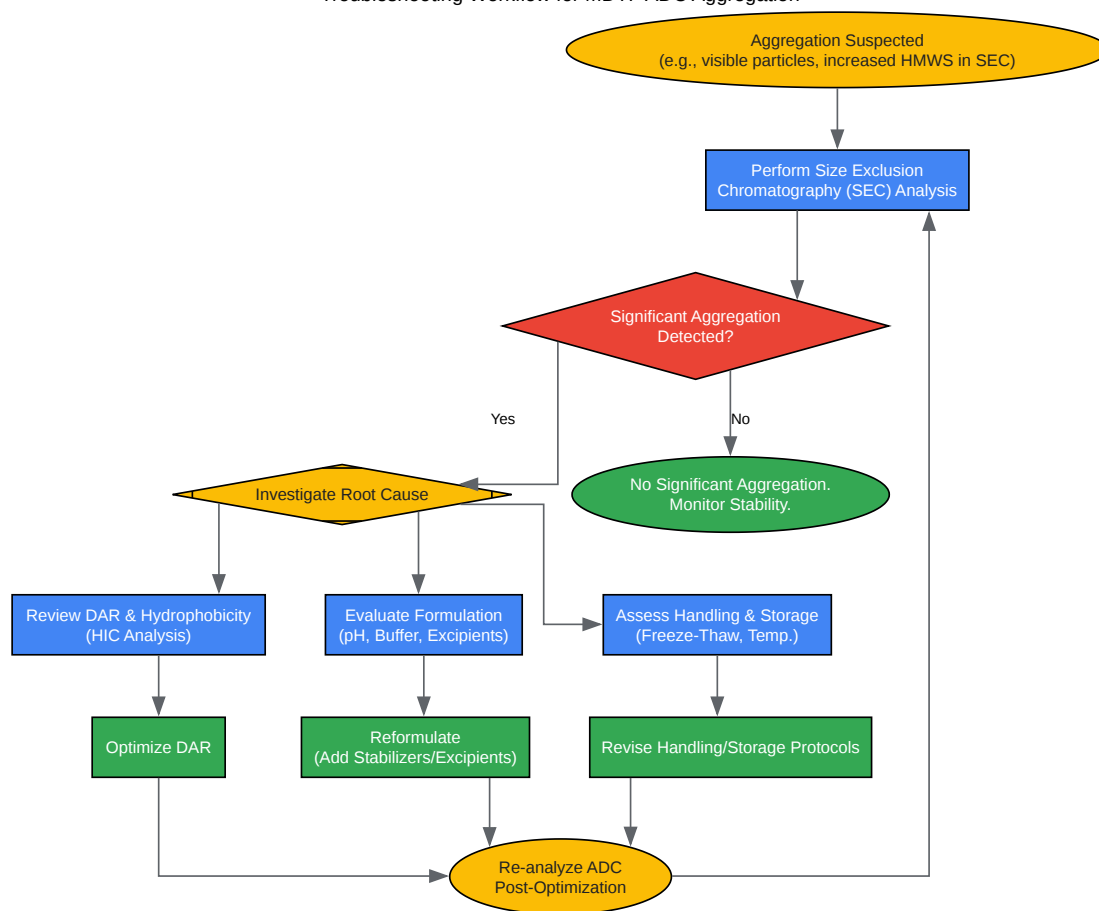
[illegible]

Aggregation Suspected (e.g., visible particles, increased HMWS in SEC)

Perform Size Exclusion Chromatography (SEC) Analysis

Significant Aggregation Detected?

Yes

No

No Significant Aggregation. Monitor Stability.

Investigate Root Cause

Review DAR & Hydrophobicity (HIC Analysis)

Evaluate Formulation (pH, Buffer, Excipients)

Assess Handling & Storage (Freeze-Thaw, Temp.)

Optimize DAR

Reformulate (Add Stabilizers/Excipients)

Revise Handling/Storage Protocols

Re-analyze ADC Post-Optimization